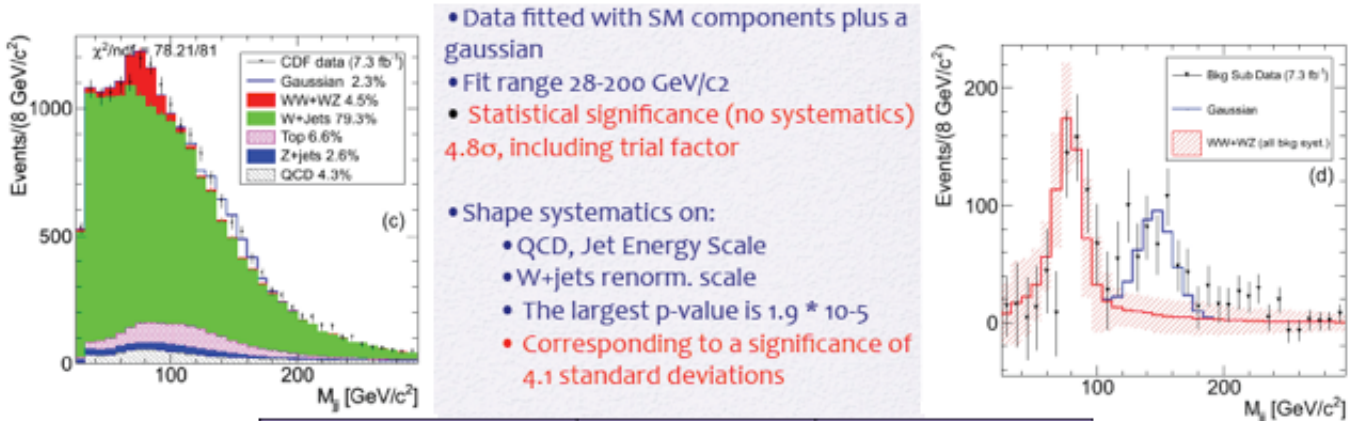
$\chi^2/ndf = 78.21/81$

CDF data (7.3 fb$^{-1}$)
Gaussian 2.3%
WW+WZ 4.5%
W+Jets 79.3%
Top 6.6%
Z+jets 2.6%
QCD 4.3%

(c)

Events/(8 GeV/c$^2$)

1000
500
0
100
200

M$_{jj}$ [GeV/c$^2$]

• Data fitted with SM components plus a gaussian
• Fit range 28-200 GeV/c2
• Statistical significance (no systematics) 4.8σ, including trial factor

• Shape systematics on:
• QCD, Jet Energy Scale
• W+jets renorm. scale
• The largest p-value is 1.9 * 10-5
• Corresponding to a significance of 4.1 standard deviations

Bkg Sub Data (7.3 fb$^{-1}$)
Gaussian
WW+WZ (all bkg syst.)

(d)

Events/(8 GeV/c$^2$)

200
100
0
100
200

M$_{jj}$ [GeV/c$^2$]